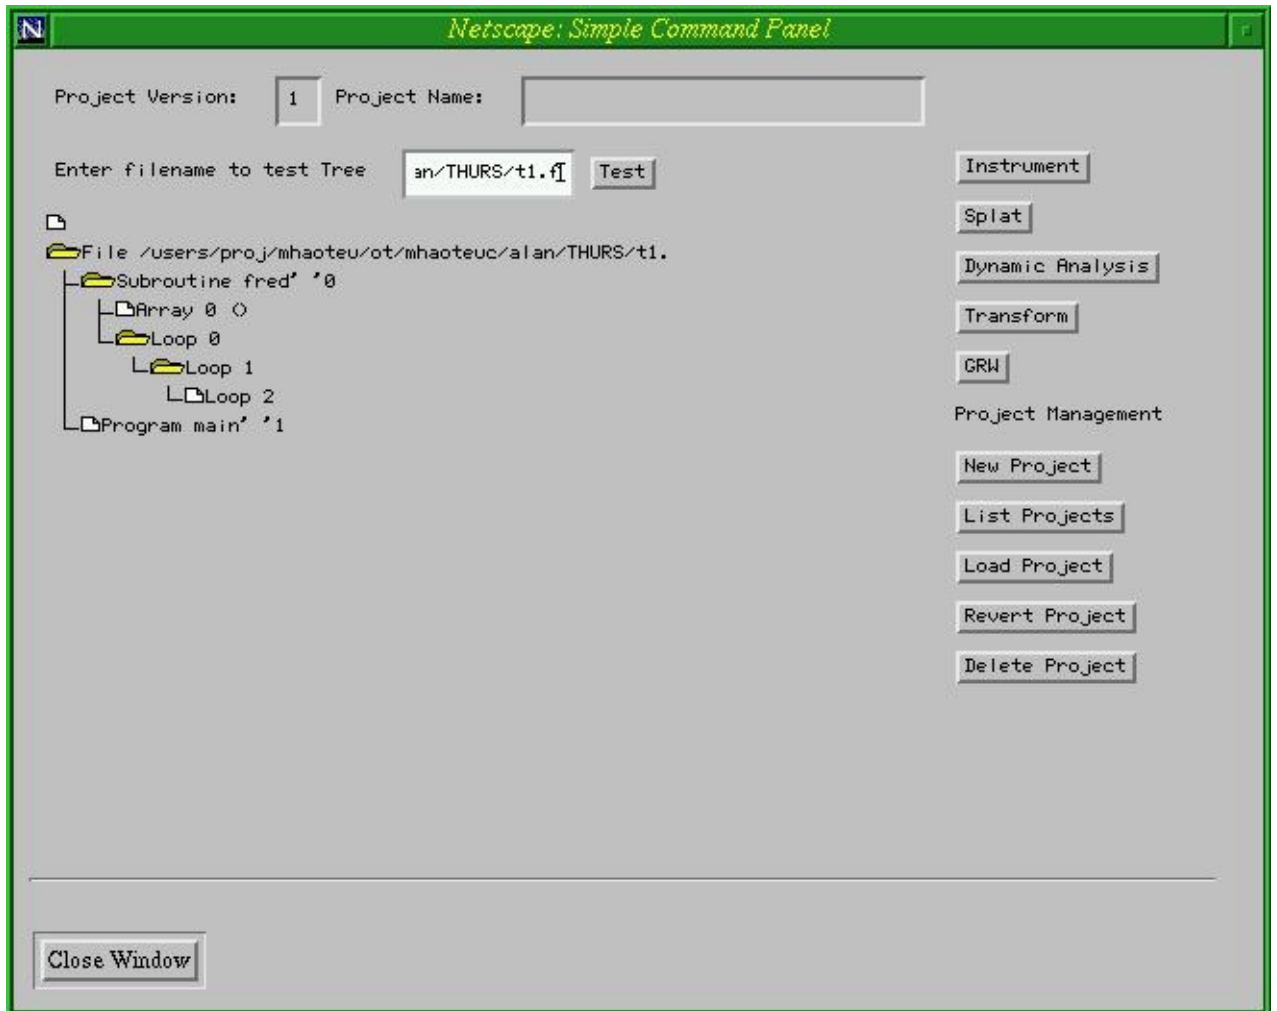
Netscape: Simple Command Panel

Project Version: 1 Project Name:

Enter filename to test Tree an/THURS/t1.f Test

File /users/proj/mhaoteu/ot/mhaoteuc/alan/THURS/t1.
Subroutine fred' '0
Array 0 ()
Loop 0
Loop 1
Loop 2
Program main' '1

Instrument

Splat

Dynamic Analysis

Transform

GRW

Project Management

New Project

List Projects

Load Project

Revert Project

Delete Project

Close Window